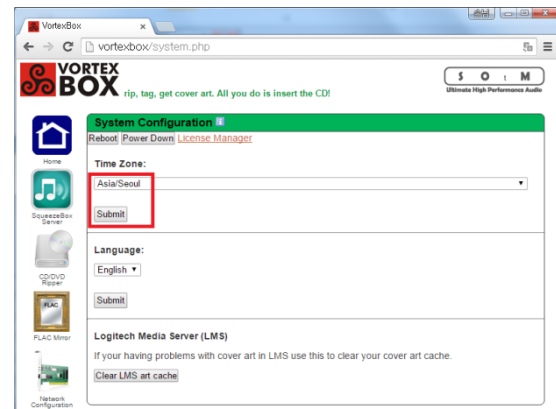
VortexBox
×
vortexbox/system.php
VORTEX BOX rip, tag, get cover art. All you do is insert the CD!
S O M
Ultimate High Performance Audio
Home
SqueezeBox Server
CD/DVD Ripper
FLAC
FLAC Mirror
Network Configuration
System Configuration
Reboot
Power Down
License Manager
Time Zone:
Asia/Seoul
Submit
Language:
English
Submit
Logitech Media Server (LMS)
If your having problems with cover art in LMS use this to clear your cover art cache.
Clear LMS art cache